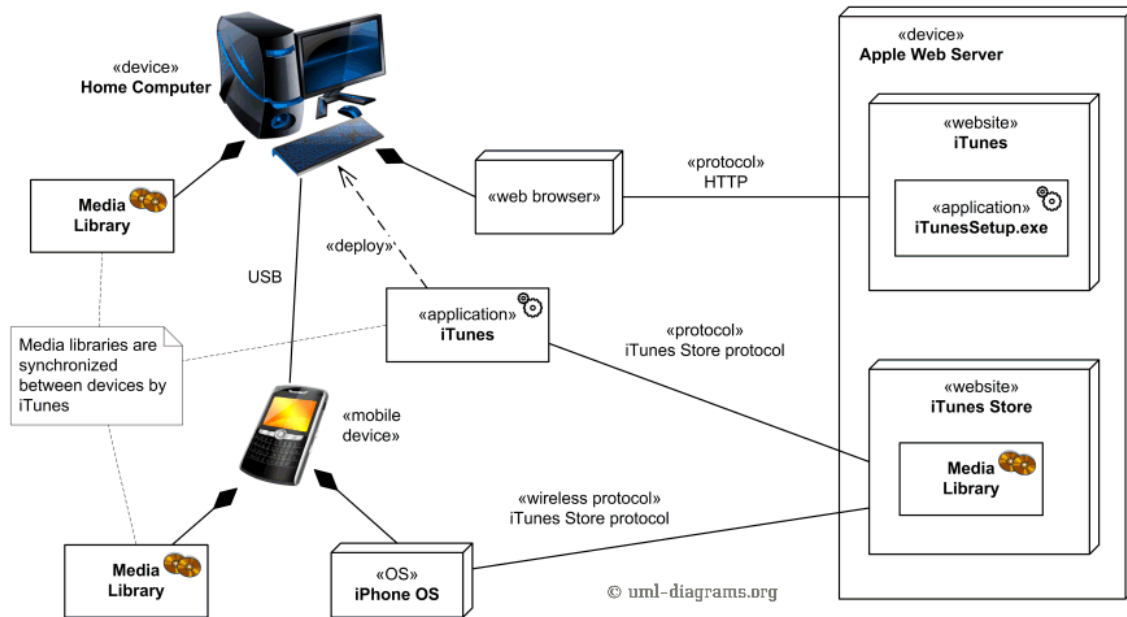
«device»
Home Computer

Media Library

«web browser»

«protocol»
HTTP

«device»
Apple Web Server

«website»
iTunes

«application»
iTunesSetup.exe

«deploy»

USB

«application»
iTunes

«protocol»
iTunes Store protocol

Media libraries are synchronized between devices by iTunes

«mobile device»

«website»
iTunes Store

Media Library

«wireless protocol»
iTunes Store protocol

Media Library

«OS»
iPhone OS

© uml-diagrams.org